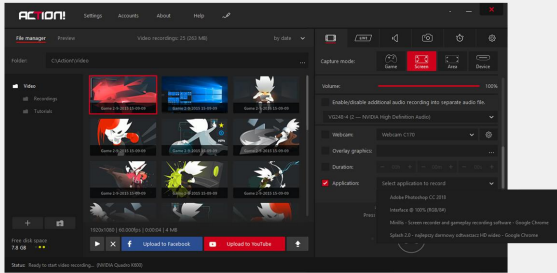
ACTION!

Settings Accounts About Help

File manager Preview Video recordings: 25 (282 MB) by date

Folder: C:\Action!\Video ...

Video
Recordings
Tutorials

Game 2-5-2015 15-09-00
Game 2-5-2015 15-09-00
Game 2-5-2015 15-09-00
Game 2-5-2015 15-09-00
Game 2-5-2015 15-09-00
Game 2-5-2015 15-09-00
Game 2-5-2015 15-09-00
Game 2-5-2015 15-09-00
Game 2-5-2015 15-09-00
Game 2-5-2015 15-09-00
Game 2-5-2015 15-09-00
Game 2-5-2015 15-09-00

1920x1080 | 60.000fps | 0:00:04 | 4 MB

Free disk space
7.8 GB

Upload to Facebook
Upload to YouTube

Capture mode:
Game Screen Area Device

Volume: 100%

Enable/disable additional audio recording into separate audio file.

VG248 (2 — NVIDIA High Definition Audio)

Webcam: Webcam C170

Overlay graphics:

Duration:

Application:

Select application to record

Adobe Photoshop CC 2015
Interface @ 100% (RGB/8#)
Mirillis - Screen recorder and gameplay recording software - Google Chrome
Splash 2.0 - najlepszy darmowy odtwarzacz HD video - Google Chrome

Status: Ready to start video recording... [NVIDIA Quadro K600]